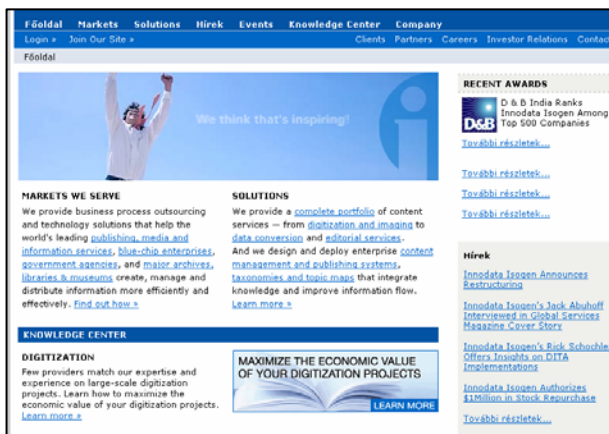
Főoldal Markets Solutions Hírek Events Knowledge Center Company

Login » Join Our Site » Clients Partners Careers Investor Relations Contac

Főoldal

We think that's inspiring!

MARKETS WE SERVE

We provide business process outsourcing and technology solutions that help the world's leading publishing, media and information services, blue-chip enterprises, government agencies, and major archives, libraries & museums create, manage and distribute information more efficiently and effectively. Find out how »

SOLUTIONS

We provide a complete portfolio of content services — from digitization and imaging to data conversion and editorial services. And we design and deploy enterprise content management and publishing systems, taxonomies and topic maps that integrate knowledge and improve information flow. Learn more »

KNOWLEDGE CENTER

DIGITIZATION

Few providers match our expertise and experience on large-scale digitization projects. Learn how to maximize the economic value of your digitization projects. Learn more »

MAXIMIZE THE ECONOMIC VALUE OF YOUR DIGITIZATION PROJECTS

LEARN MORE

RECENT AWARDS

D&B

D & B India Ranks Innodata Isogen Among Top 500 Companies

További részletek...

További részletek...

További részletek...

További részletek...

Hírek

Innodata Isogen Announces Restructuring

Innodata Isogen's Jack Abuhoff Interviewed in Global Services Magazine Cover Story

Innodata Isogen's Rick Schochle Offers Insights on DITA Implementations

Innodata Isogen Authorizes $1Million in Stock Repurchase

További részletek...